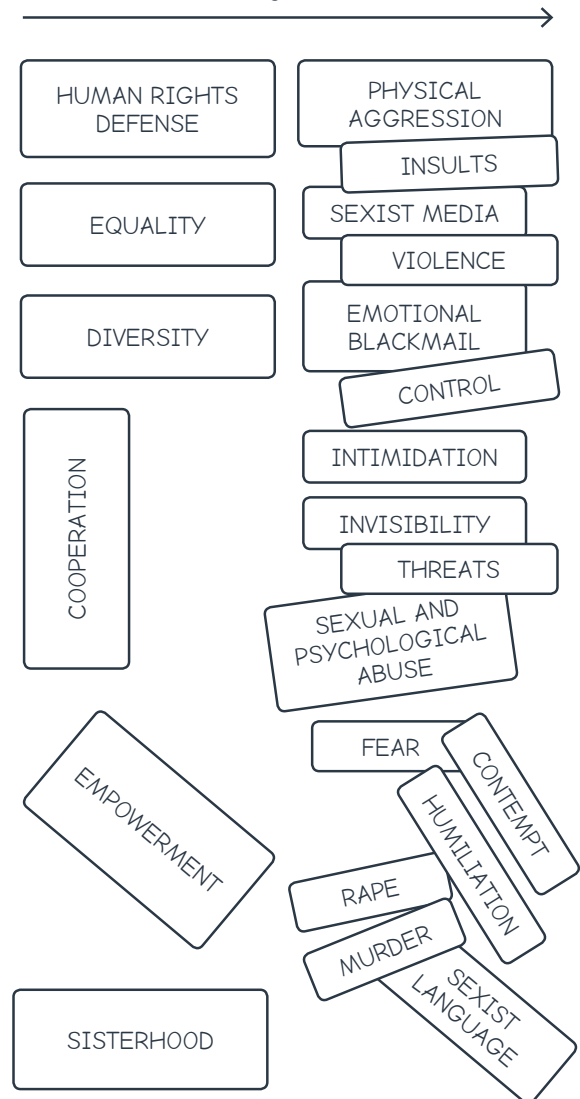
HUMAN RIGHTS DEFENSE

EQUALITY

DIVERSITY

COOPERATION

EMPOWERMENT

SISTERHOOD

PHYSICAL AGGRESSION

INSULTS

SEXIST MEDIA

VIOLENCE

EMOTIONAL BLACKMAIL

CONTROL

INTIMIDATION

INVISIBILITY

THREATS

SEXUAL AND PSYCHOLOGICAL ABUSE

FEAR

CONTEMPT

HUMILIATION

RAPE

MURDER

SEXIST LANGUAGE